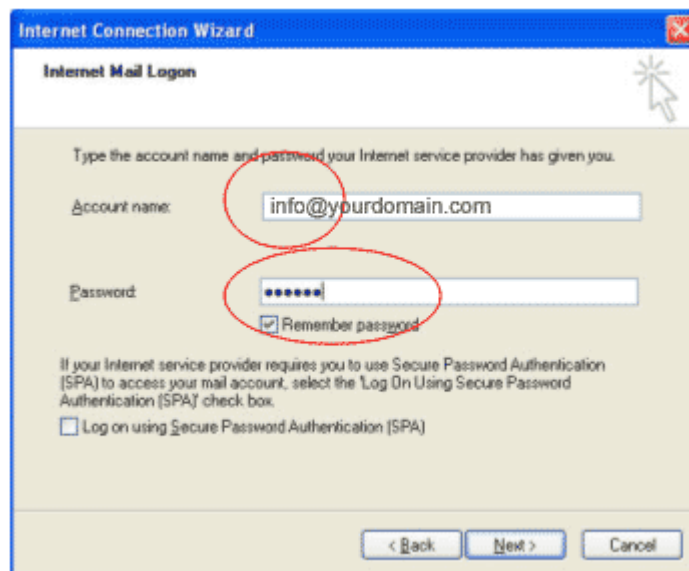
Internet Connection Wizard

Internet Mail Logon

Type the account name and password your Internet service provider has given you.

Account name: info@yourdomain.com

Password: ••••••

Remember password

If your Internet service provider requires you to use Secure Password Authentication (SPA) to access your mail account, select the 'Log On Using Secure Password Authentication (SPA)' check box.

Log on using Secure Password Authentication (SPA)

< Back Next > Cancel